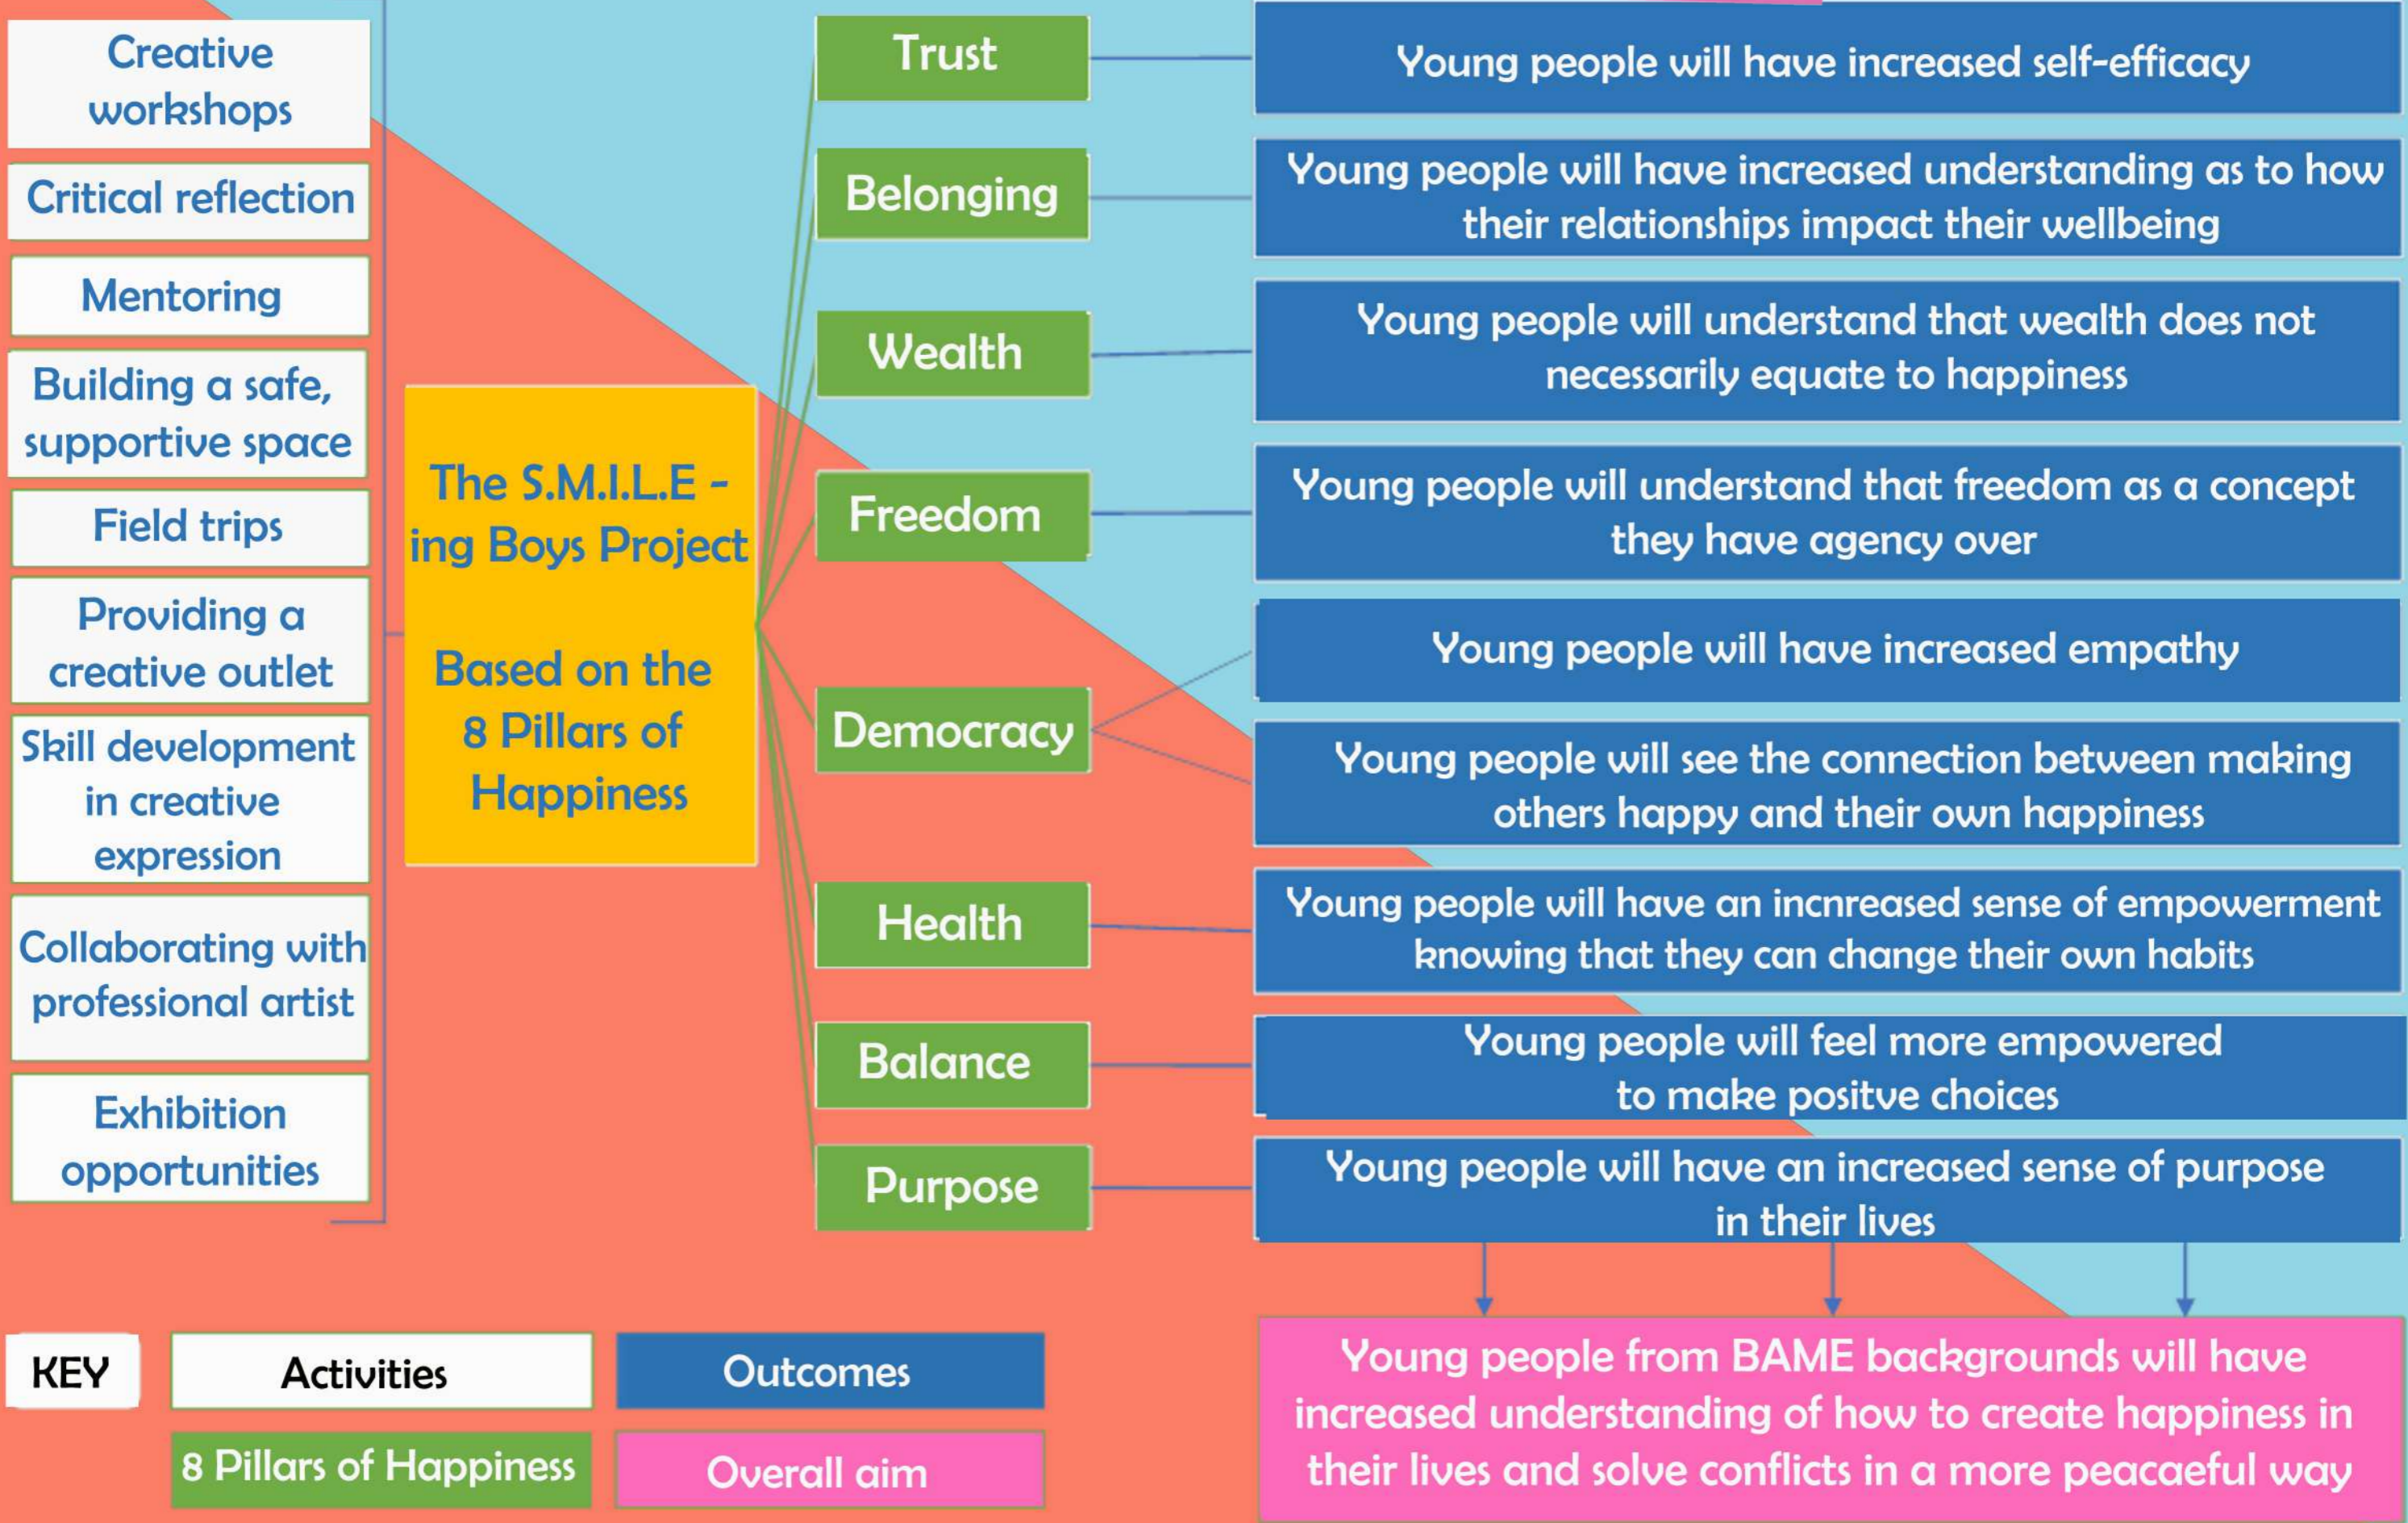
Creative workshops

Critical reflection

Mentoring

Building a safe, supportive space

Field trips

Providing a creative outlet

Skill development in creative expression

Collaborating with professional artist

Exhibition opportunities

The S.M.I.L.E - ing Boys Project

Based on the 8 Pillars of Happiness

Trust

Belonging

Wealth

Freedom

Democracy

Health

Balance

Purpose

Young people will have increased self-efficacy

Young people will have increased understanding as to how their relationships impact their wellbeing

Young people will understand that wealth does not necessarily equate to happiness

Young people will understand that freedom as a concept they have agency over

Young people will have increased empathy

Young people will see the connection between making others happy and their own happiness

Young people will have an incnreased sense of empowerment knowing that they can change their own habits

Young people will feel more empowered to make positve choices

Young people will have an increased sense of purpose in their lives

Young people from BAME backgrounds will have increased understanding of how to create happiness in their lives and solve conflicts in a more peacaeful way

KEY

Activities

Outcomes

8 Pillars of Happiness

Overall aim